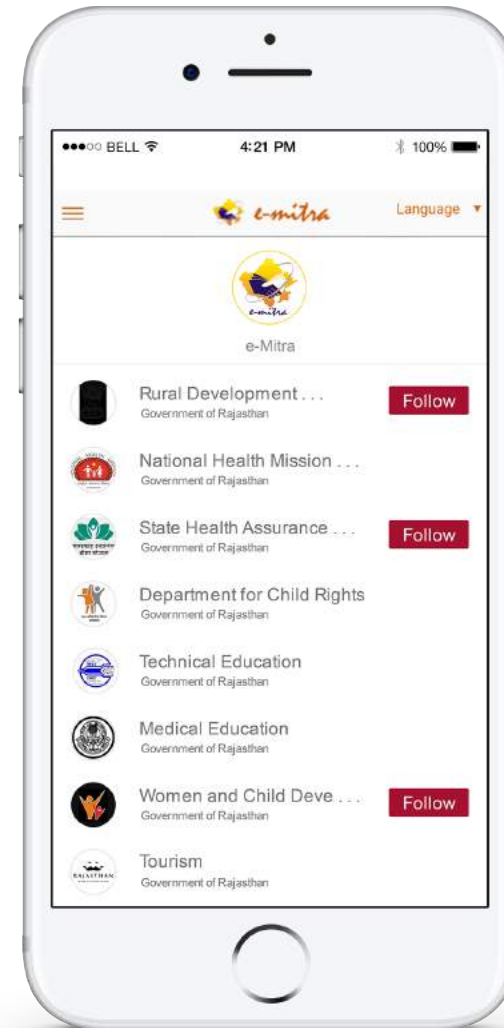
●●●○○ BELL 4:21 PM 100%

e-mitra Language ▾

e-mitra

e-Mitra

Rural Development . . .
Government of Rajasthan
Follow

National Health Mission . . .
Government of Rajasthan

State Health Assurance . . .
Government of Rajasthan
Follow

Department for Child Rights
Government of Rajasthan

Technical Education
Government of Rajasthan

Medical Education
Government of Rajasthan

Women and Child Deve . . .
Government of Rajasthan
Follow

RAJASTHAN
Tourism
Government of Rajasthan